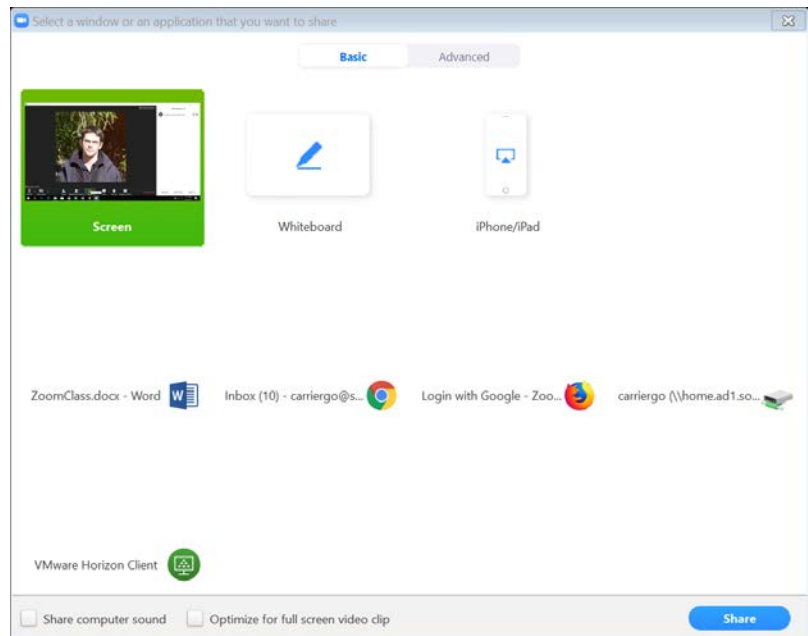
Select a window or an application that you want to share

Basic Advanced

Screen

Whiteboard

iPhone/iPad

ZoomClass.docx - Word

Inbox (10) - carriergo@s...

Login with Google - Zoo...

carriergo (\\home.ad1.so...

VMware Horizon Client

Share computer sound

Optimize for full screen video clip

Share